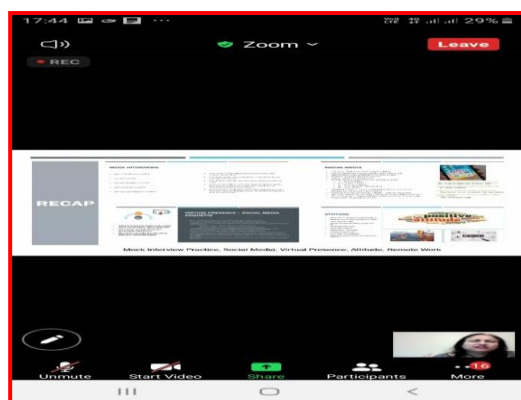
17:44 ··· 29%

Zoom

Leave

REC

MOCK INTERVIEWS

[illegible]

SOCIAL MEDIA

RECAP

VIRTUAL PRESENCE / SOCIAL MEDIA ETIQUETTE

ATTITUDE

Positive Attitude

Mock Interview Practice, Social Media, Virtual Presence, Attitude, Remote Work

Unmute

Start Video

Share

Participants

16

More